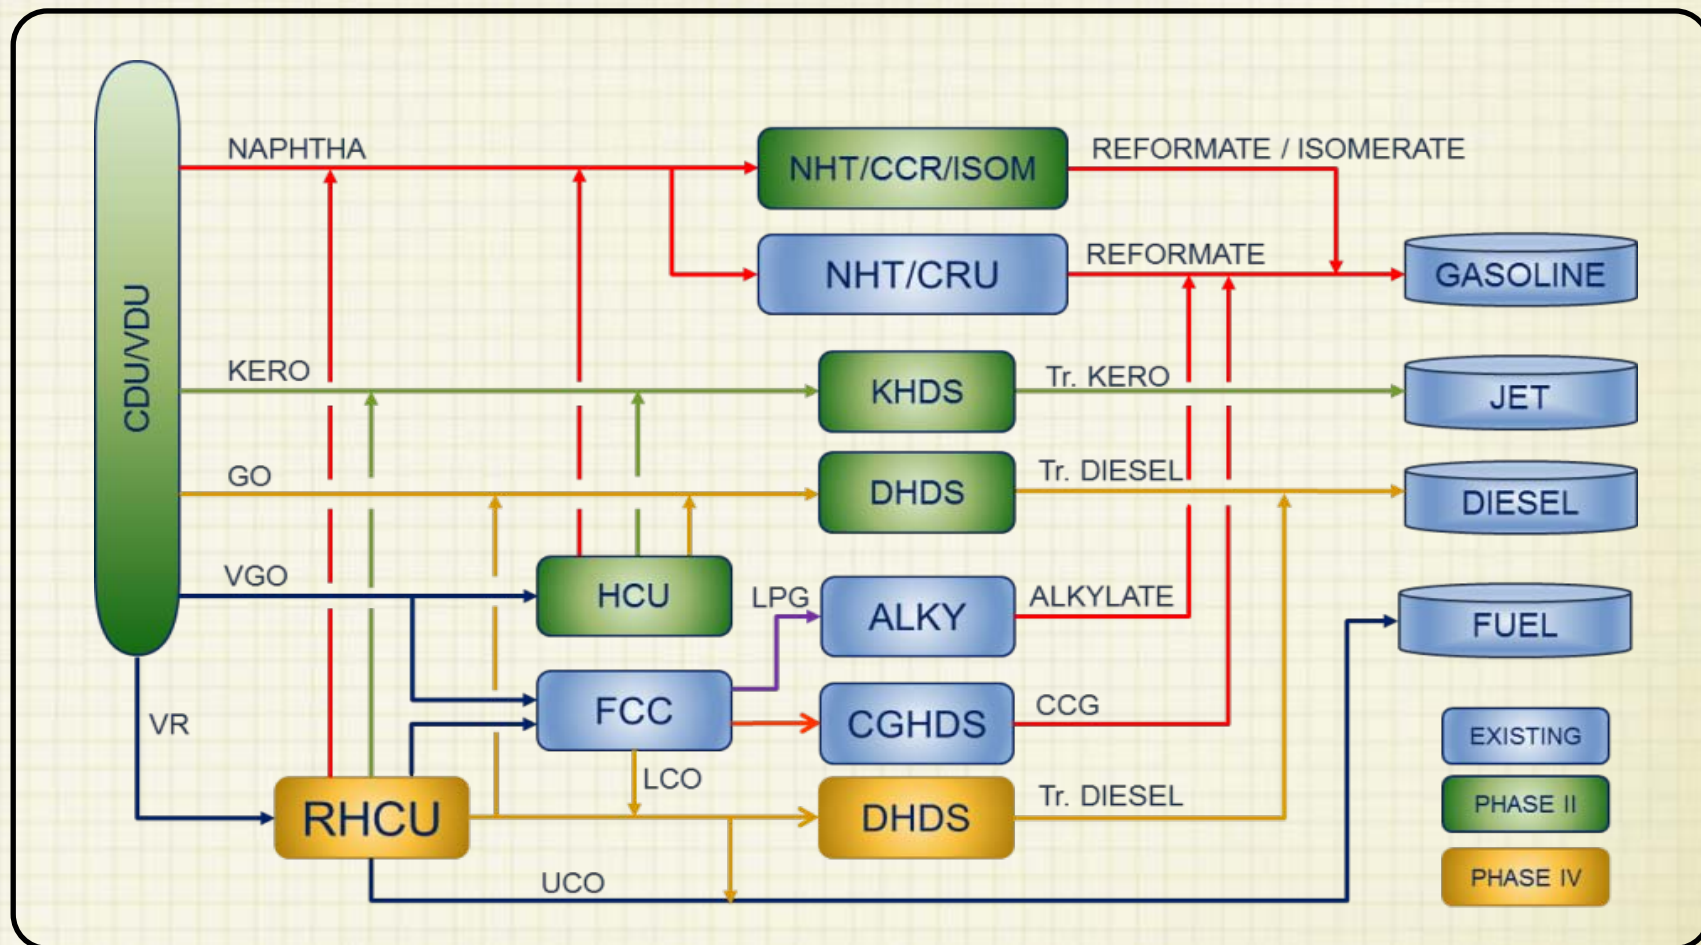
CDU/VDU

NAPHTHA

NHT/CCR/ISOM

REFORMATE / ISOMERATE

NHT/CRU

REFORMATE

GASOLINE

KERO

KHDS

Tr. KERO

JET

GO

DHDS

Tr. DIESEL

DIESEL

VGO

HCU

LPG

ALKY

ALKYLATE

FUEL

FCC

CGHDS

CCG

VR

LCO

RHCU

DHDS

Tr. DIESEL

UCO

EXISTING

PHASE II

PHASE IV